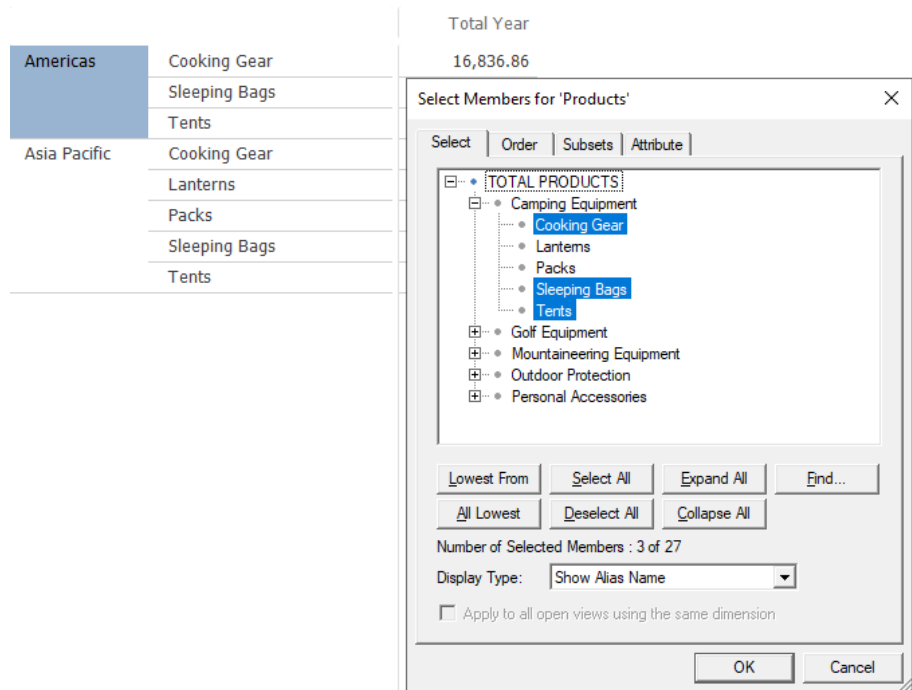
| | | Total Year |
|---|---|---|
| Americas | Cooking Gear | 16,836.86 |
| | Sleeping Bags | |
| | Tents | |
| Asia Pacific | Cooking Gear | |
| | Lanterns | |
| | Packs | |
| | Sleeping Bags | |
| | Tents | |

Select Members for 'Products'

Select | Order | Subsets | Attribute

TOTAL PRODUCTS
Camping Equipment
Cooking Gear
Lanterns
Packs
Sleeping Bags
Tents
Golf Equipment
Mountaineering Equipment
Outdoor Protection
Personal Accessories

Lowest From | Select All | Expand All | Find...
All Lowest | Deselect All | Collapse All

Number of Selected Members : 3 of 27

Display Type: Show Alias Name

Apply to all open views using the same dimension

OK | Cancel